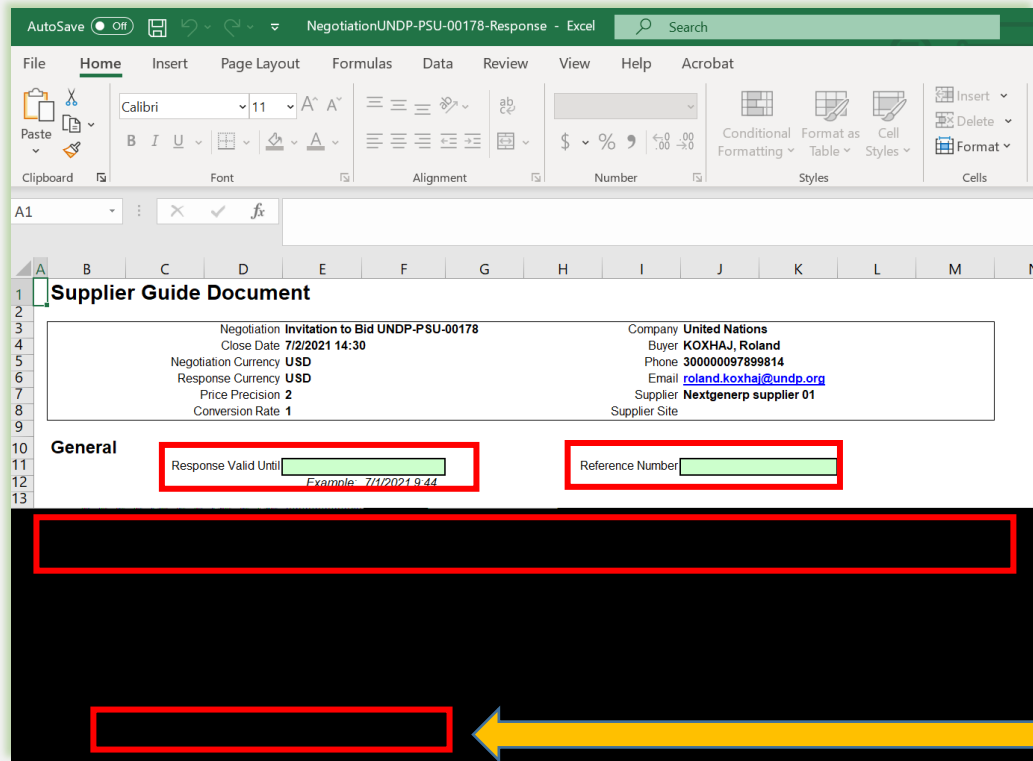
AutoSave Off NegotiationUNDP-PSU-00178-Response - Excel Search

File Home Insert Page Layout Formulas Data Review View Help Acrobat

Paste Clipboard Calibri 11 Font Alignment $ % 9 Number Conditional Formatting Format as Table Cell Styles Styles Insert Delete Format Cells

A1 fx

| | A | B | C | D | E | F | G | H | I | J | K | L | M |
|---|---|---|---|---|---|---|---|---|---|---|---|---|---|

1 Supplier Guide Document

| | |
|---|---|
| Negotiation | Invitation to Bid UNDP-PSU-00178 |
| Close Date | 7/2/2021 14:30 |
| Negotiation Currency | USD |
| Response Currency | USD |
| Price Precision | 2 |
| Conversion Rate | 1 |

| | |
|---|---|
| Company | United Nations |
| Buyer | KOXHAJ, Roland |
| Phone | 300000097899814 |
| Email | roland.koxhaj@undp.org |
| Supplier | Nextgenerp supplier 01 |
| Supplier Site | |

General

Response Valid Until
Example: 7/1/2021 9:44

Reference Number